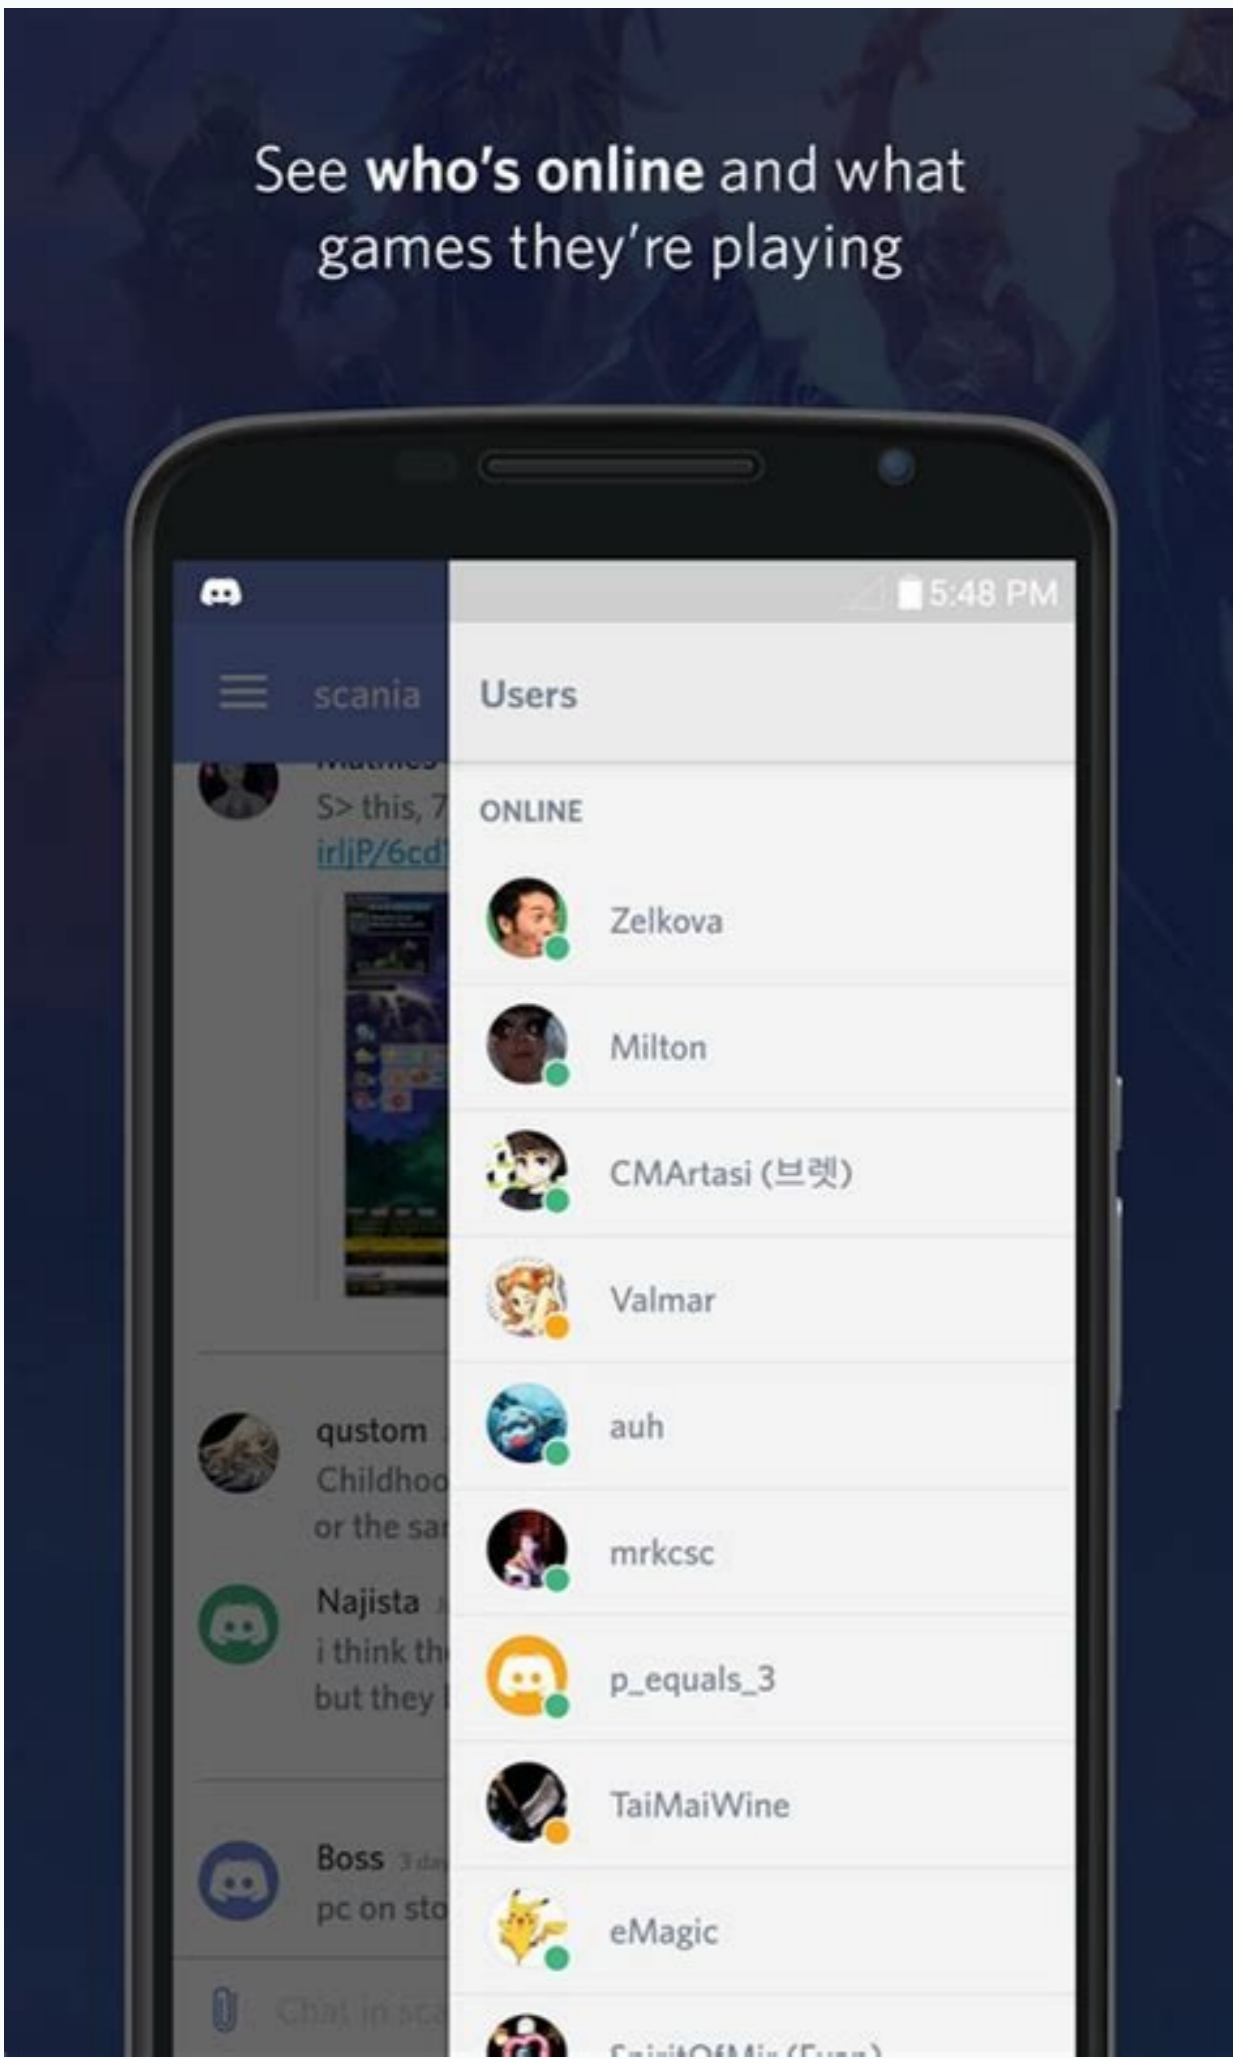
See **who's online** and what games they're playing

5:48 PM

scania

Users

S> this, 7
irljP/6cd

ONLINE

Zelkova

Milton

CMArtasi (브렛)

Valmar

auh

mrkcsc

p_equals_3

TaiMaiWine

eMagic

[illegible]

qustom
Childhoo
or the sa

Najista
i think th
but they

Boss 3 d
pc on sto

Chat in sc